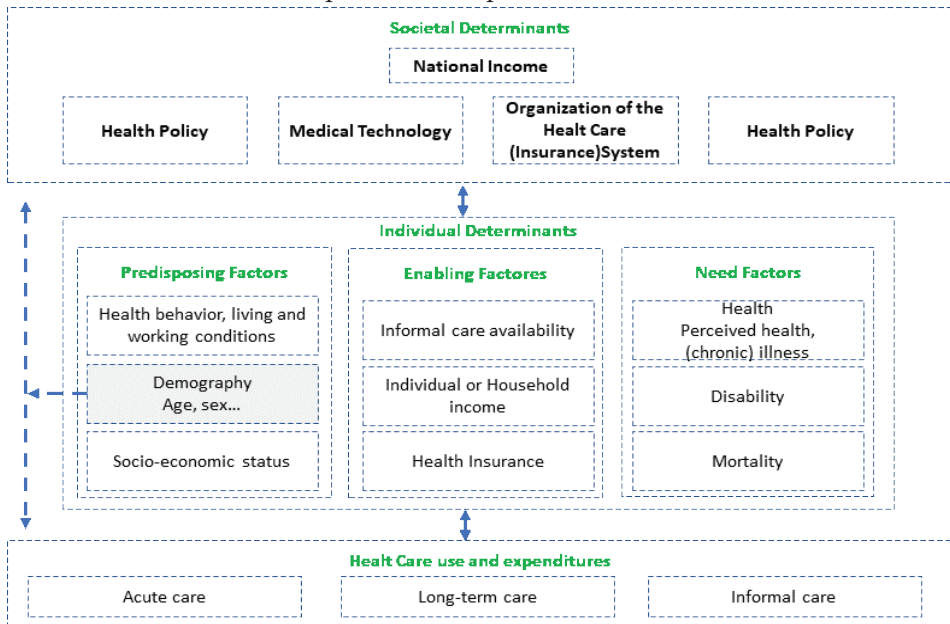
Societal Determinants

National Income

Health Policy

Medical Technology

Organization of the Healt Care (Insurance)System

Health Policy

Individual Determinants

Predisposing Factors

Health behavior, living and working conditions

Demography Age, sex...

Socio-economic status

Enabling Factores

Informal care availability

Individual or Household income

Health Insurance

Need Factors

Health Perceived health, (chronic) illness

Disability

Mortality

Healt Care use and expenditures

Acute care

Long-term care

Informal care